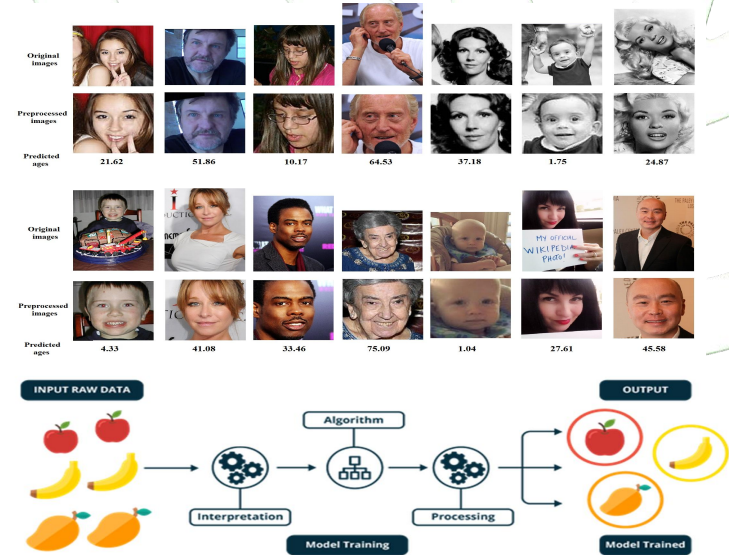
Original images

Preprocessed images

Predicted ages

21.62 51.86 10.17 64.53 37.18 1.75 24.87

Original images

Preprocessed images

Predicted ages

4.33 41.08 33.46 75.09 1.04 27.61 45.58

MY OFFICIAL WIKIPEDIA PHOTO!

INPUT RAW DATA

Algorithm

OUTPUT

Interpretation

Processing

Model Training

Model Trained